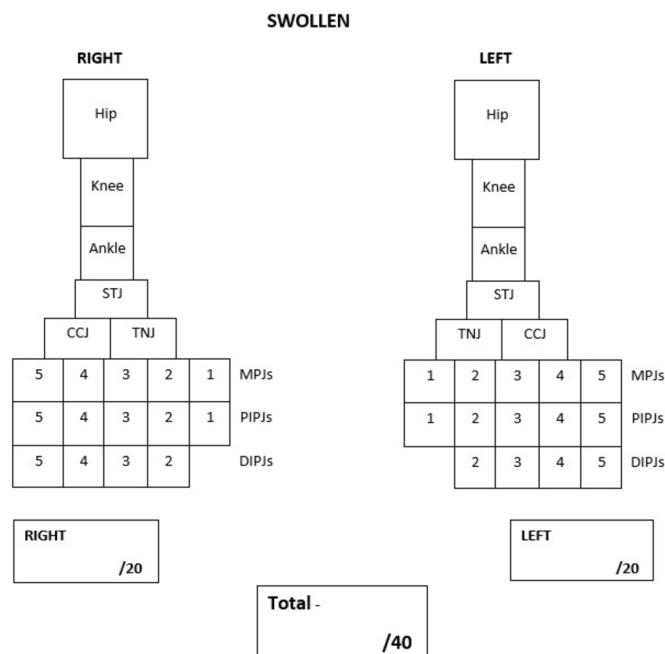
SWOLLEN

RIGHT

Hip

Knee

Ankle

STJ

CCJ TNJ

| 5 | 4 | 3 | 2 | 1 | MPJs |
|---|---|---|---|---|---|
| 5 | 4 | 3 | 2 | 1 | PIPJs |
| 5 | 4 | 3 | 2 |  | DIPJs |

LEFT

Hip

Knee

Ankle

STJ

TNJ CCJ

| 1 | 2 | 3 | 4 | 5 | MPJs |
|---|---|---|---|---|---|
| 1 | 2 | 3 | 4 | 5 | PIPJs |
|  | 2 | 3 | 4 | 5 | DIPJs |

RIGHT
/20

LEFT
/20

Total -
/40